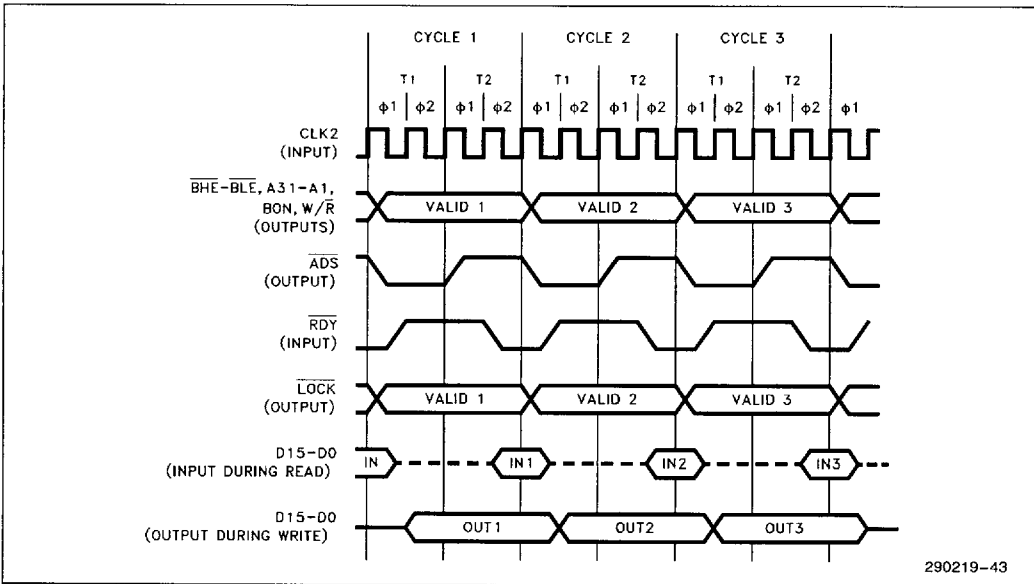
CYCLE 1 CYCLE 2 CYCLE 3

T1 T2 T1 T2 T1 T2

$\phi1$ $\phi2$ $\phi1$ $\phi2$ $\phi1$ $\phi2$ $\phi1$ $\phi2$ $\phi1$ $\phi2$ $\phi1$ $\phi2$ $\phi1$

CLK2 (INPUT)

$\overline{BHE}$-$\overline{BLE}$, A31-A1, BON, W/$\overline{R}$ (OUTPUTS)

VALID 1 VALID 2 VALID 3

$\overline{ADS}$ (OUTPUT)

$\overline{RDY}$ (INPUT)

$\overline{LOCK}$ (OUTPUT)

VALID 1 VALID 2 VALID 3

D15-D0 (INPUT DURING READ)

IN IN1 IN2 IN3

D15-D0 (OUTPUT DURING WRITE)

OUT1 OUT2 OUT3

290219-43